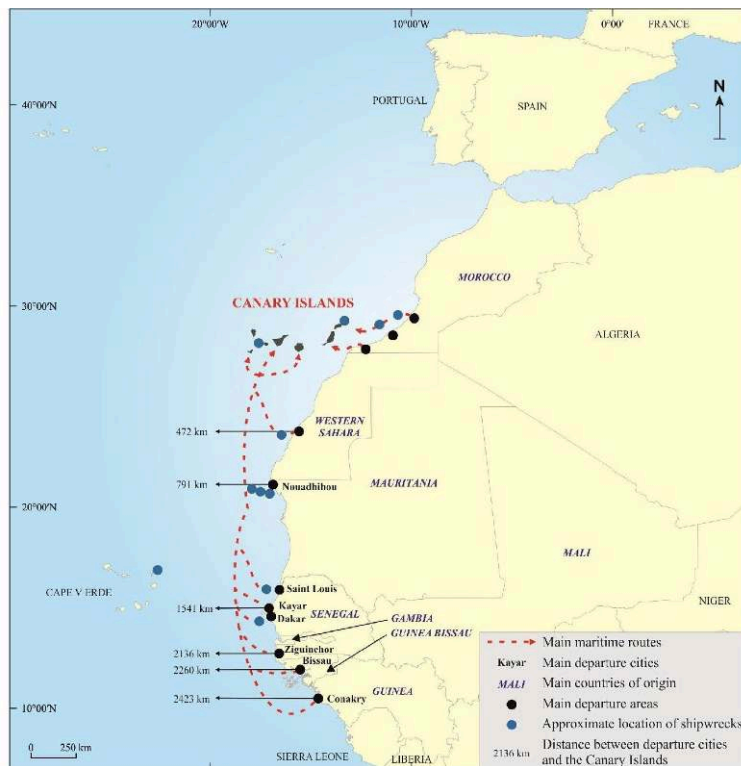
20°00'W
10°00'W
0°00'
FRANCE
40°00'N
PORTUGAL
SPAIN
N
MOROCCO
30°00'N
CANARY ISLANDS
ALGERIA
472 km
WESTERN SAHARA
791 km
Nouadhibou
MAURITANIA
20°00'N
MALI
CAPE VERDE
Saint Louis
1541 km
Kayar
Dakar
SENEGAL
NIGER
GAMBIA
GUINEA BISSAU
2136 km
Ziguinchor
Bissau
2260 km
GUINEA
2423 km
Conakry
10°00'N
0 250 km
SIERRA LEONE
LIBERIA

Main maritime routes
Kayar Main departure cities
MALI Main countries of origin
Main departure areas
Approximate location of shipwrecks
2136 km Distance between departure cities and the Canary Islands